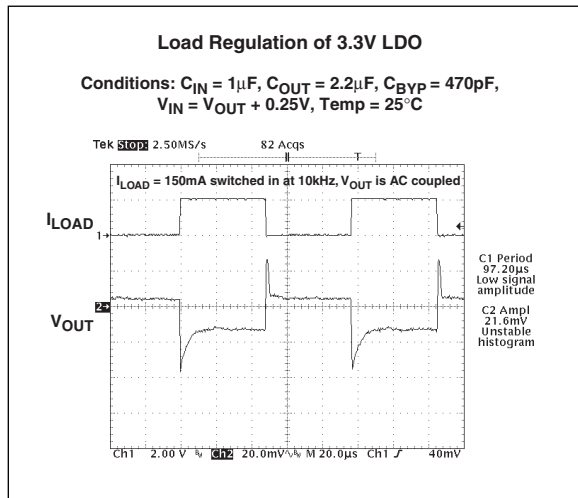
Load Regulation of 3.3V LDO

Conditions: $C_{IN}$ = 1μF, $C_{OUT}$ = 2.2μF, $C_{BYP}$ = 470pF, $V_{IN}$ = $V_{OUT}$ + 0.25V, Temp = 25°C

Tek Stop: 2.50MS/s 82 Acqs

T

$I_{LOAD}$ = 150mA switched in at 10kHz, $V_{OUT}$ is AC coupled

$I_{LOAD}$

1→

$V_{OUT}$

2→

C1 Period 97.20μs Low signal amplitude

C2 Ampl 21.6mV Unstable histogram

Ch1 2.00 V Ch2 20.0mV M 20.0μs Ch1 ∫ 40mV